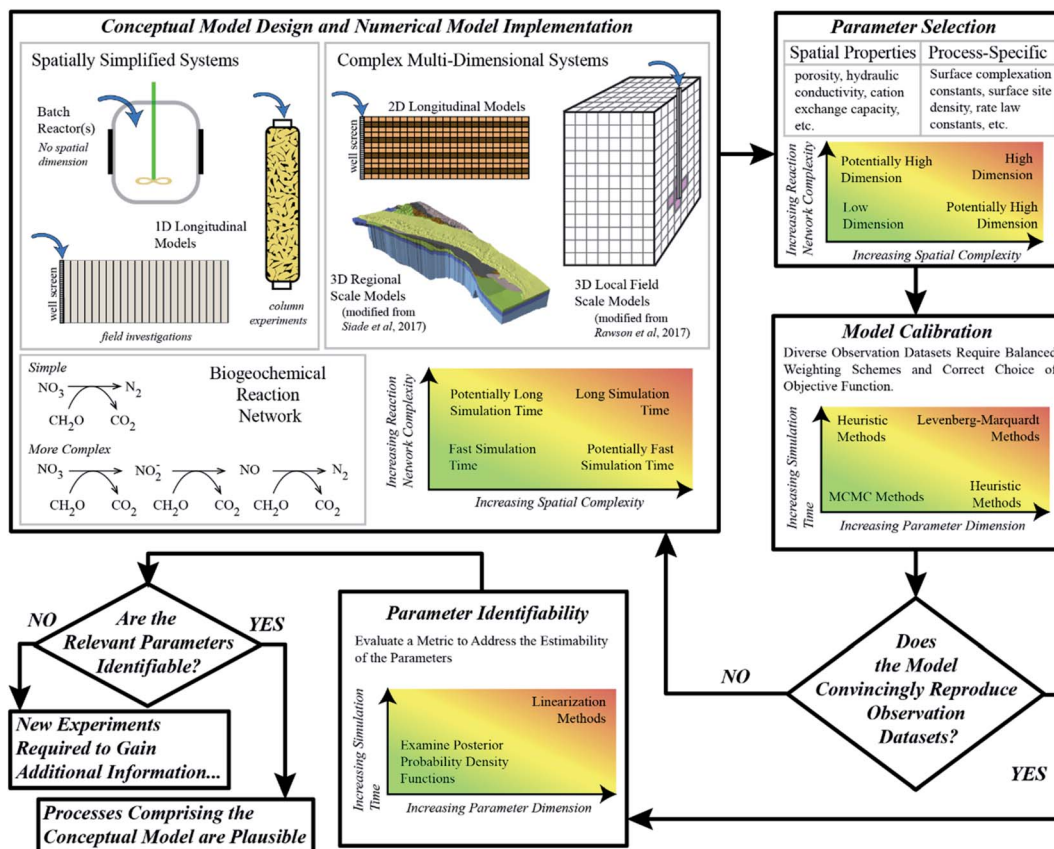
Conceptual Model Design and Numerical Model Implementation

Spatially Simplified Systems

Batch Reactor(s)
No spatial dimension

1D Longitudinal Models

well screen

field investigations

column experiments

Complex Multi-Dimensional Systems

2D Longitudinal Models

well screen

3D Regional Scale Models
(modified from Siade et al, 2017)

3D Local Field Scale Models
(modified from Rawson et al, 2017)

Simple
$NO_3 \rightarrow N_2$
$CH_2O$ $CO_2$

More Complex
$NO_3 \rightarrow NO_2^- \rightarrow NO \rightarrow N_2$
$CH_2O$ $CO_2$ $CH_2O$ $CO_2$ $CH_2O$ $CO_2$

Biogeochemical Reaction Network

Increasing Reaction Network Complexity
Potentially Long Simulation Time
Long Simulation Time
Fast Simulation Time
Potentially Fast Simulation Time
Increasing Spatial Complexity

Parameter Selection

| Spatial Properties | Process-Specific |
|---|---|
| porosity, hydraulic conductivity, cation exchange capacity, etc. | Surface complexation constants, surface site density, rate law constants, etc. |

Increasing Reaction Network Complexity
Potentially High Dimension
High Dimension
Low Dimension
Potentially High Dimension
Increasing Spatial Complexity

Model Calibration

Diverse Observation Datasets Require Balanced Weighting Schemes and Correct Choice of Objective Function.

Increasing Simulation Time
Heuristic Methods
Levenberg-Marquardt Methods
MCMC Methods
Heuristic Methods
Increasing Parameter Dimension

Does the Model Convincingly Reproduce Observation Datasets?

NO

YES

Parameter Identifiability

Evaluate a Metric to Address the Estimability of the Parameters

Increasing Simulation Time
Linearization Methods
Examine Posterior Probability Density Functions
Increasing Parameter Dimension

NO

Are the Relevant Parameters Identifiable?

YES

New Experiments Required to Gain Additional Information...

Processes Comprising the Conceptual Model are Plausible